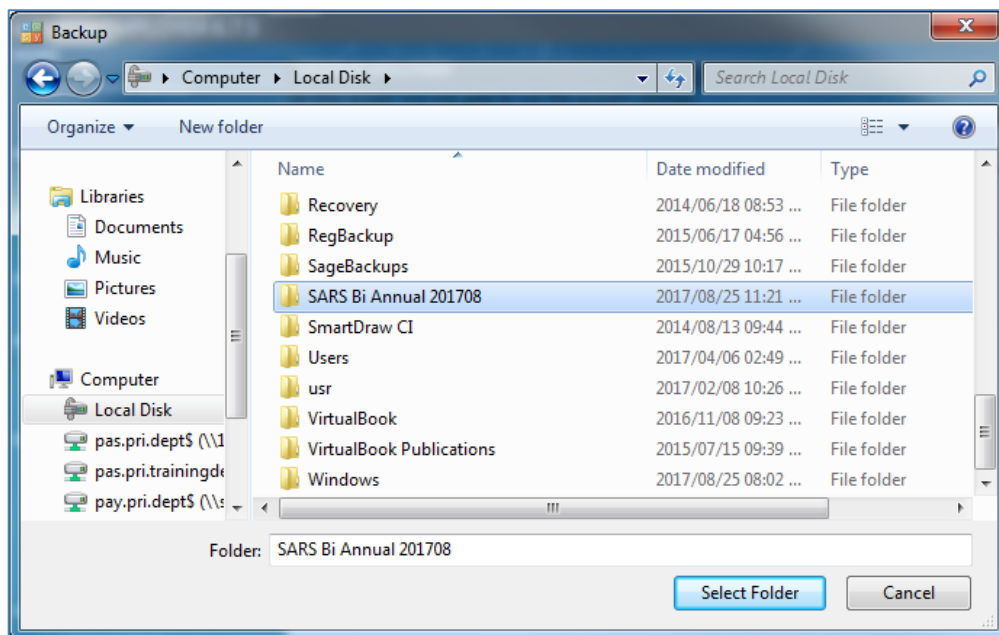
Backup

Computer ▸ Local Disk ▸

Search Local Disk

Organize ▾ New folder

Libraries
Documents
Music
Pictures
Videos

Computer
Local Disk
pas.pri.dept$ (\\1
pas.pri.trainingde
pay.pri.dept$ (\\s

| Name | Date modified | Type |
|---|---|---|
| Recovery | 2014/06/18 08:53 ... | File folder |
| RegBackup | 2015/06/17 04:56 ... | File folder |
| SageBackups | 2015/10/29 10:17 ... | File folder |
| SARS Bi Annual 201708 | 2017/08/25 11:21 ... | File folder |
| SmartDraw CI | 2014/08/13 09:44 ... | File folder |
| Users | 2017/04/06 02:49 ... | File folder |
| usr | 2017/02/08 10:26 ... | File folder |
| VirtualBook | 2016/11/08 09:23 ... | File folder |
| VirtualBook Publications | 2015/07/15 09:39 ... | File folder |
| Windows | 2017/08/25 08:02 ... | File folder |

Folder: SARS Bi Annual 201708

Select Folder Cancel